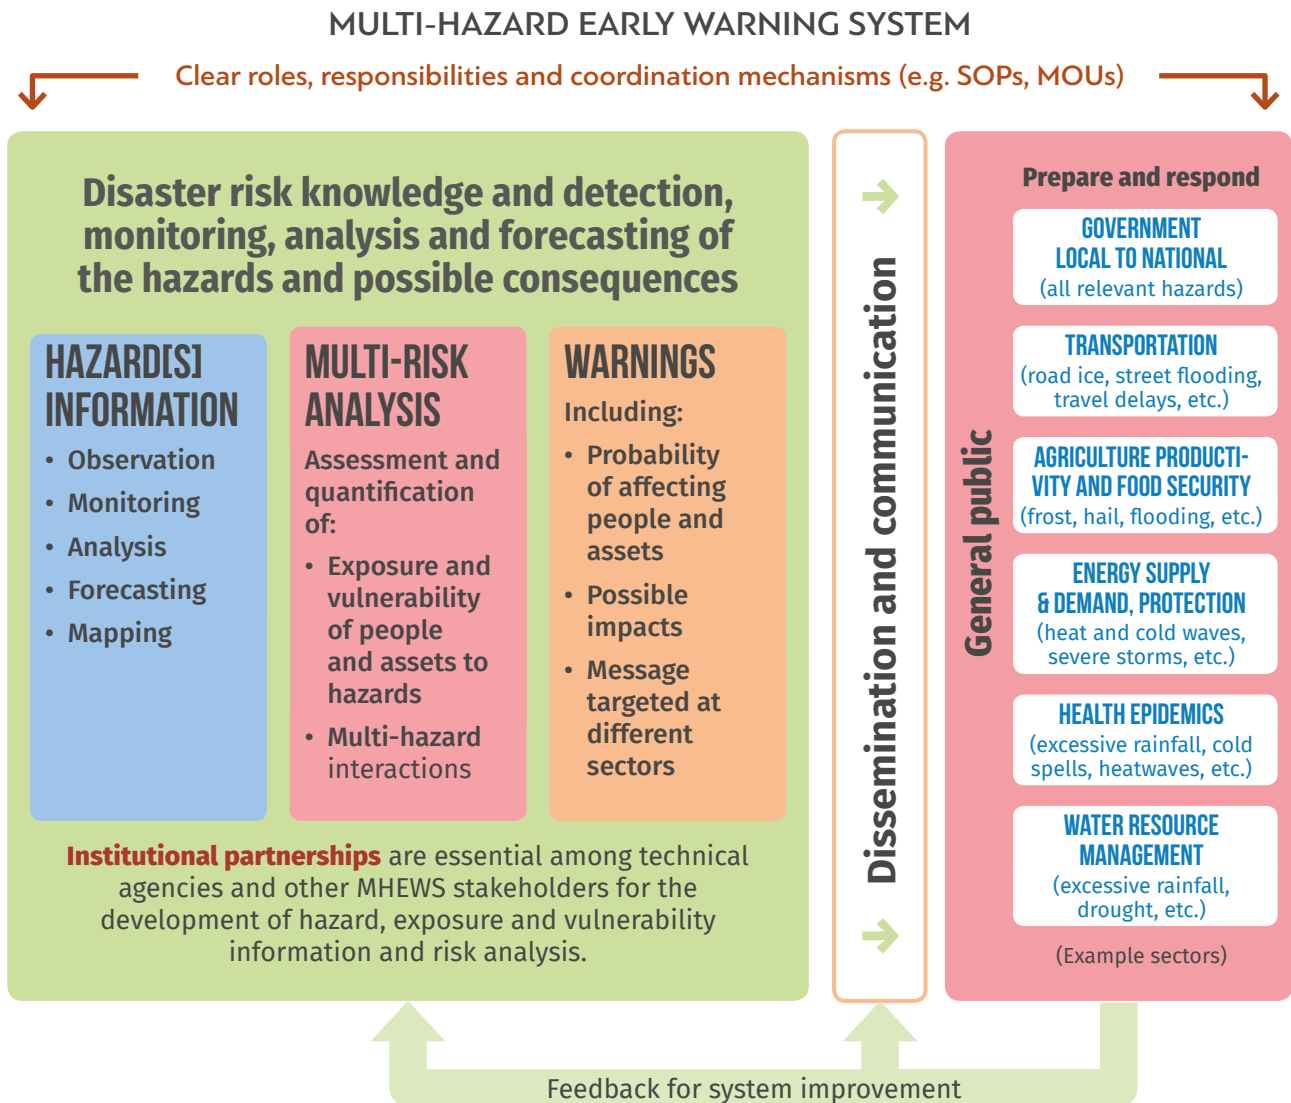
MULTI-HAZARD EARLY WARNING SYSTEM

Clear roles, responsibilities and coordination mechanisms (e.g. SOPs, MOUs)

Disaster risk knowledge and detection, monitoring, analysis and forecasting of the hazards and possible consequences

HAZARD[S] INFORMATION
• Observation
• Monitoring
• Analysis
• Forecasting
• Mapping

MULTI-RISK ANALYSIS
Assessment and quantification of:
• Exposure and vulnerability of people and assets to hazards
• Multi-hazard interactions

WARNINGS
Including:
• Probability of affecting people and assets
• Possible impacts
• Message targeted at different sectors

Institutional partnerships are essential among technical agencies and other MHEWS stakeholders for the development of hazard, exposure and vulnerability information and risk analysis.

Dissemination and communication

General public

Prepare and respond

GOVERNMENT LOCAL TO NATIONAL
(all relevant hazards)

TRANSPORTATION
(road ice, street flooding, travel delays, etc.)

AGRICULTURE PRODUCTIVITY AND FOOD SECURITY
(frost, hail, flooding, etc.)

ENERGY SUPPLY & DEMAND, PROTECTION
(heat and cold waves, severe storms, etc.)

HEALTH EPIDEMICS
(excessive rainfall, cold spells, heatwaves, etc.)

WATER RESOURCE MANAGEMENT
(excessive rainfall, drought, etc.)

(Example sectors)

Feedback for system improvement